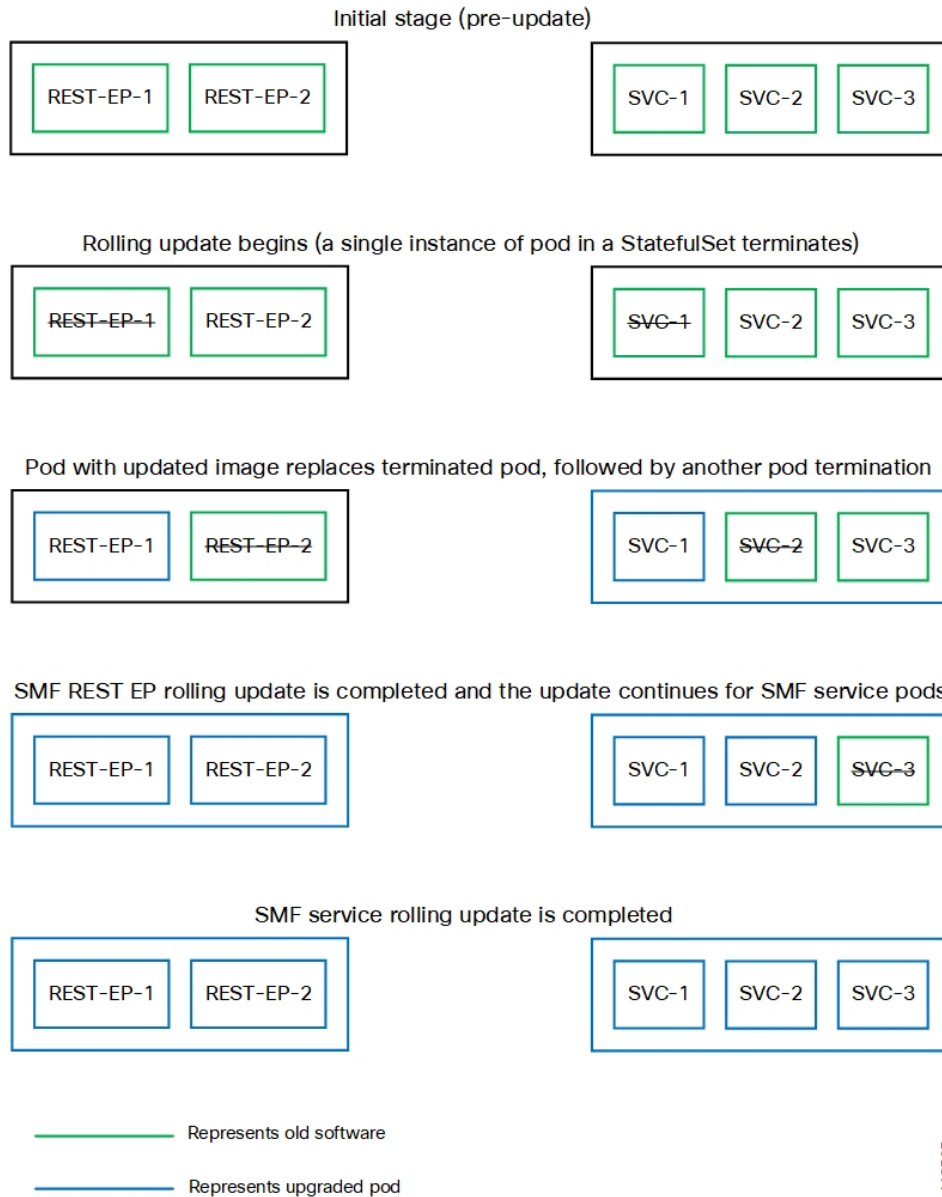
Initial stage (pre-update)

REST-EP-1 REST-EP-2

SVC-1 SVC-2 SVC-3

Rolling update begins (a single instance of pod in a StatefulSet terminates)

~~REST-EP-1~~ REST-EP-2

~~SVC-1~~ SVC-2 SVC-3

Pod with updated image replaces terminated pod, followed by another pod termination

REST-EP-1 ~~REST-EP-2~~

SVC-1 ~~SVC-2~~ SVC-3

SMF REST EP rolling update is completed and the update continues for SMF service pods

REST-EP-1 REST-EP-2

SVC-1 SVC-2 ~~SVC-3~~

SMF service rolling update is completed

REST-EP-1 REST-EP-2

SVC-1 SVC-2 SVC-3

Represents old software

Represents upgraded pod